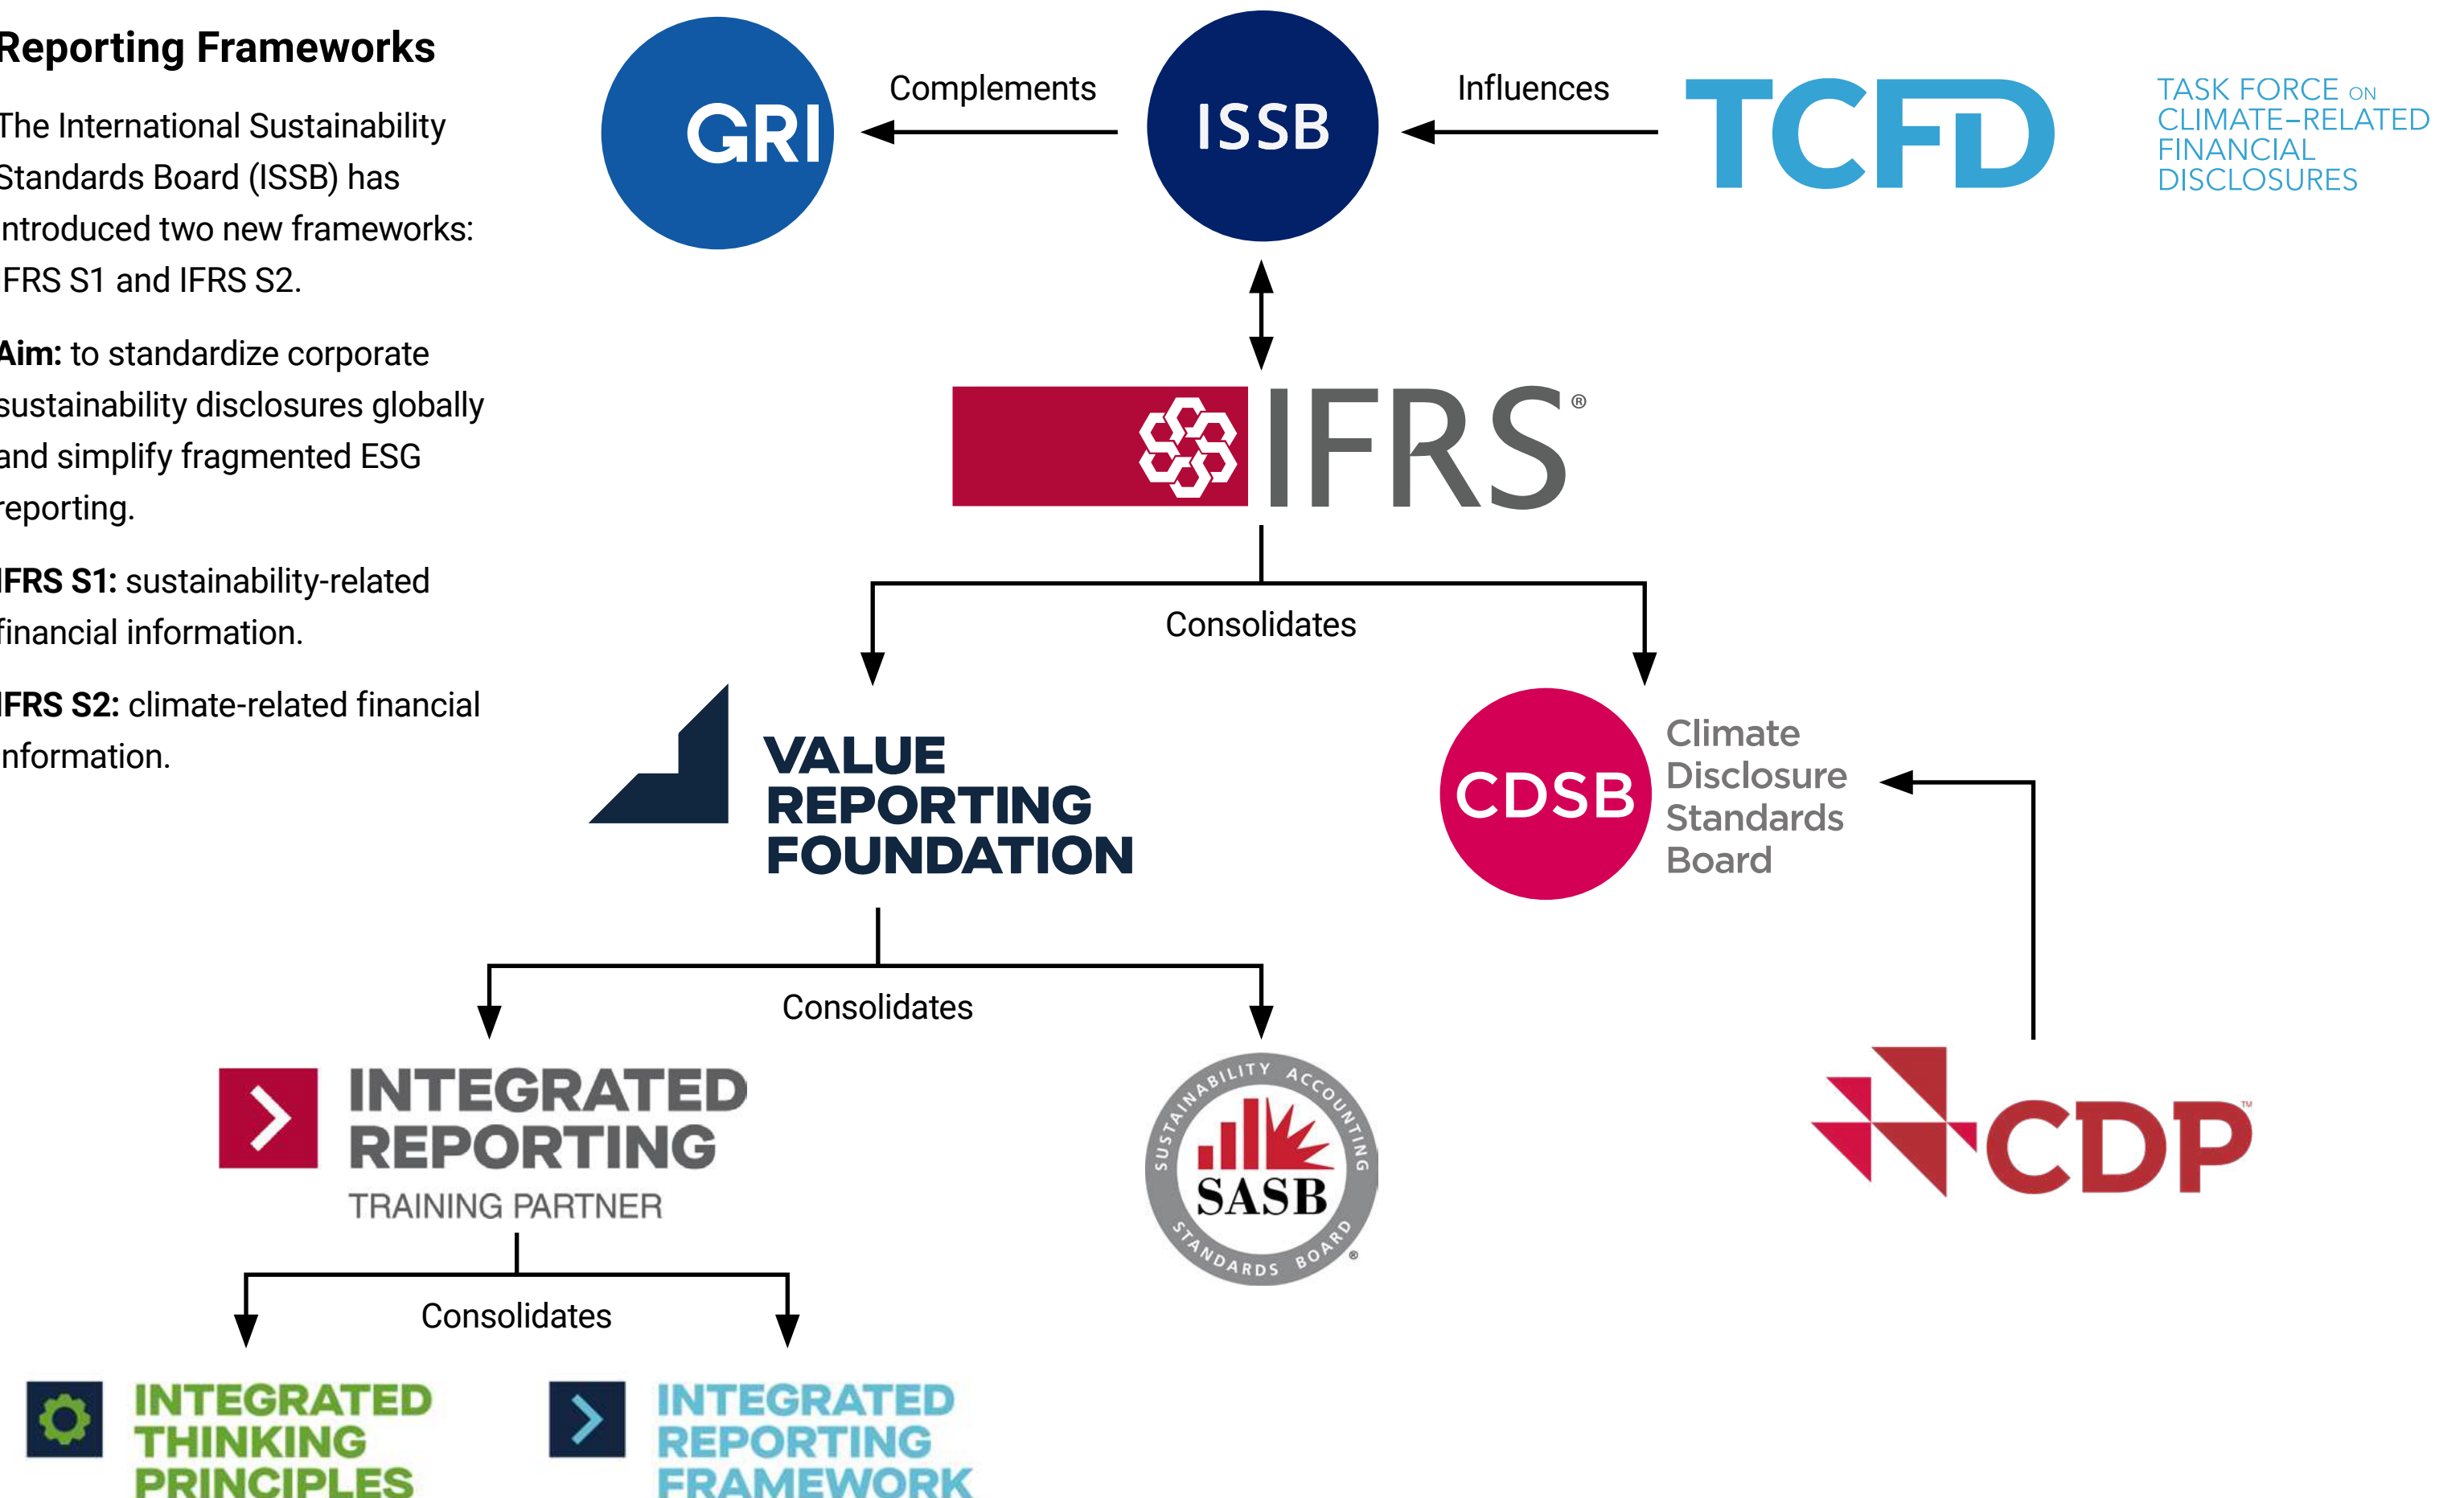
Reporting Frameworks

The International Sustainability Standards Board (ISSB) has introduced two new frameworks: IFRS S1 and IFRS S2.

Aim: to standardize corporate sustainability disclosures globally and simplify fragmented ESG reporting.

IFRS S1: sustainability-related financial information.

IFRS S2: climate-related financial information.

GRI

Complements

ISSB

Influences

TCFD

TASK FORCE ON CLIMATE–RELATED FINANCIAL DISCLOSURES

IFRS®

Consolidates

VALUE REPORTING FOUNDATION

CDSB

Climate Disclosure Standards Board

Consolidates

INTEGRATED REPORTING TRAINING PARTNER

SUSTAINABILITY ACCOUNTING SASB STANDARDS BOARD®

CDP™

Consolidates

INTEGRATED THINKING PRINCIPLES

INTEGRATED REPORTING FRAMEWORK